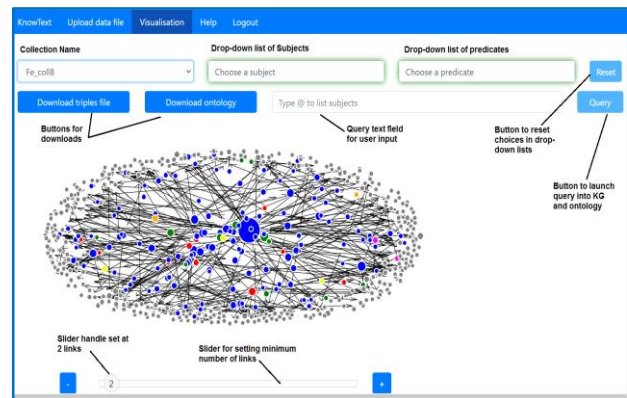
KnowText Upload data file Visualisation Help Logout

Collection Name
Fe_coll8

Drop-down list of Subjects
Choose a subject

Drop-down list of predicates
Choose a predicate

Reset

Download triples file
Download ontology

Type @ to list subjects

Query

Buttons for downloads

Query text field for user input

Button to reset choices in drop-down lists

Button to launch query into KG and ontology

Slider handle set at 2 links

Slider for setting minimum number of links

-
2
+